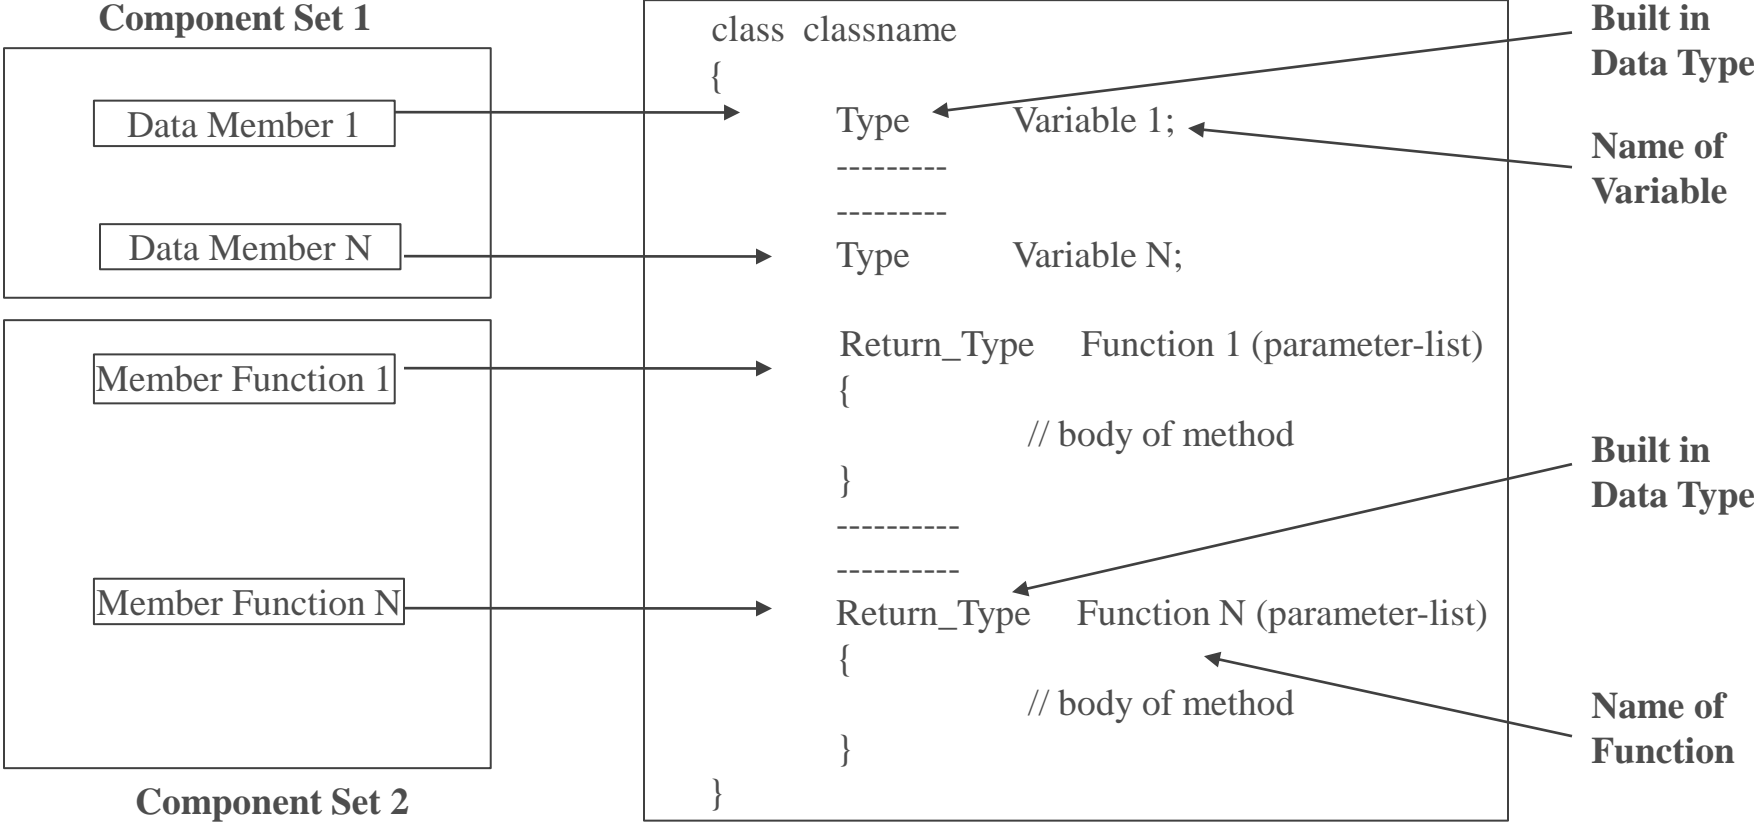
Component Set 1

Data Member 1

Data Member N

Member Function 1

Member Function N

Component Set 2

class classname
{
Type Variable 1;
---------
---------
Type Variable N;

Return_Type Function 1 (parameter-list)
{
// body of method
}
----------
----------
Return_Type Function N (parameter-list)
{
// body of method
}
}

Built in Data Type

Name of Variable

Built in Data Type

Name of Function